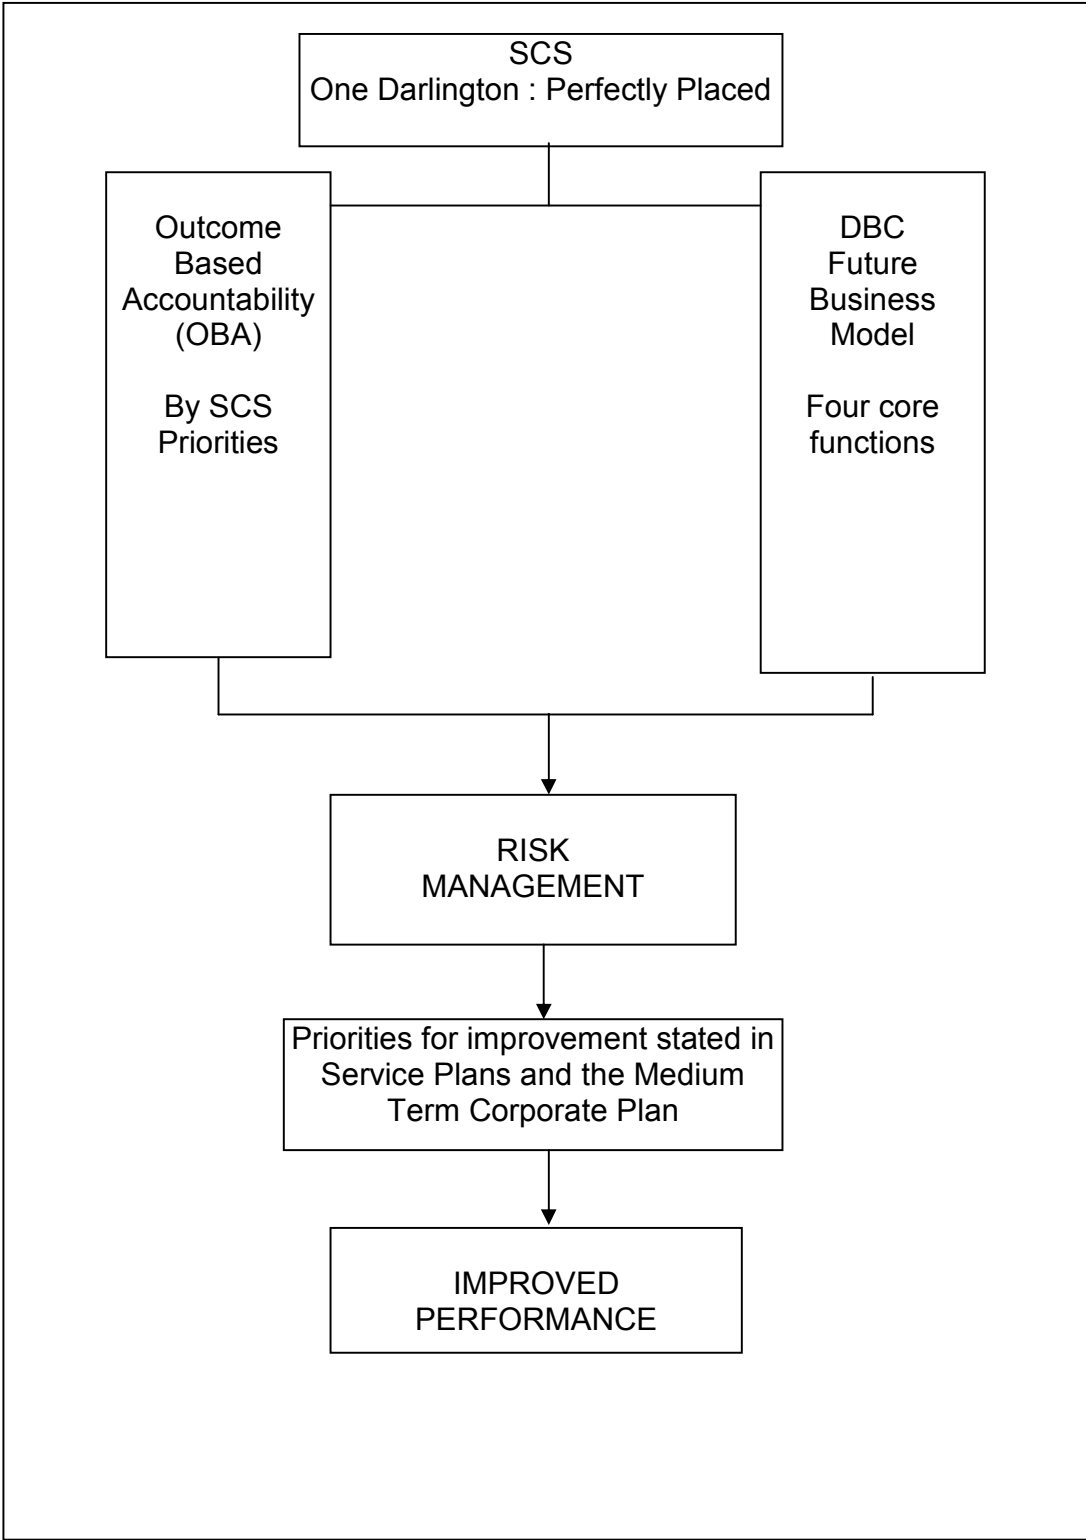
SCS
One Darlington : Perfectly Placed

Outcome Based Accountability (OBA)

By SCS Priorities

DBC Future Business Model

Four core functions

RISK MANAGEMENT

Priorities for improvement stated in Service Plans and the Medium Term Corporate Plan

IMPROVED PERFORMANCE